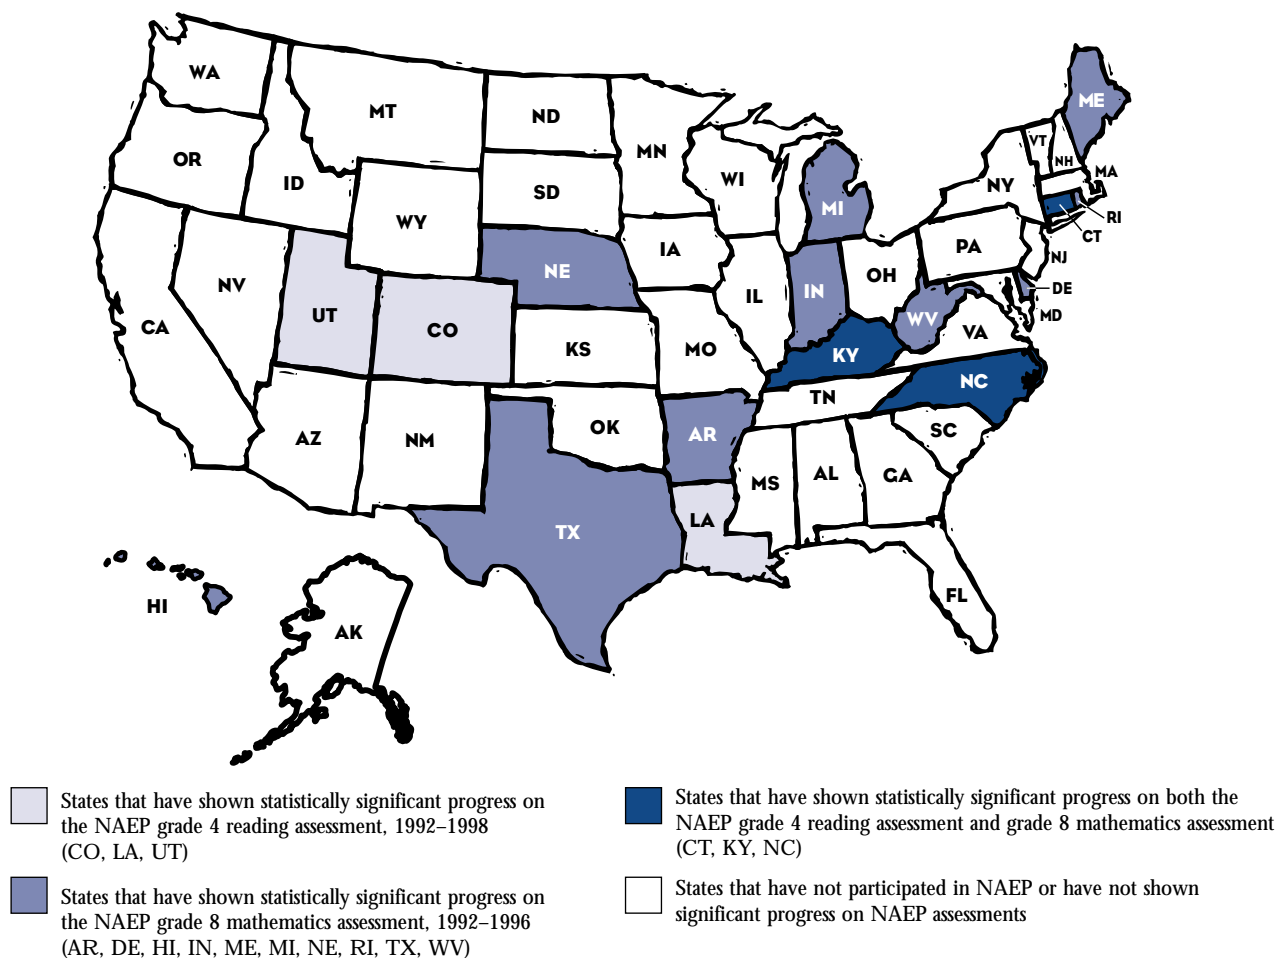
WA
MT
ND
MN
OR
ID
SD
WI
MI
NY
VT
NH
ME
MA
RI
CT
WY
IA
NE
PA
NJ
DE
MD
NV
UT
CO
IL
IN
OH
WV
VA
CA
KS
MO
KY
NC
TN
AZ
NM
OK
AR
SC
MS
AL
GA
TX
LA
FL
HI
AK

States that have shown statistically significant progress on the NAEP grade 4 reading assessment, 1992–1998 (CO, LA, UT)

States that have shown statistically significant progress on the NAEP grade 8 mathematics assessment, 1992–1996 (AR, DE, HI, IN, ME, MI, NE, RI, TX, WV)

States that have shown statistically significant progress on both the NAEP grade 4 reading assessment and grade 8 mathematics assessment (CT, KY, NC)

States that have not participated in NAEP or have not shown significant progress on NAEP assessments